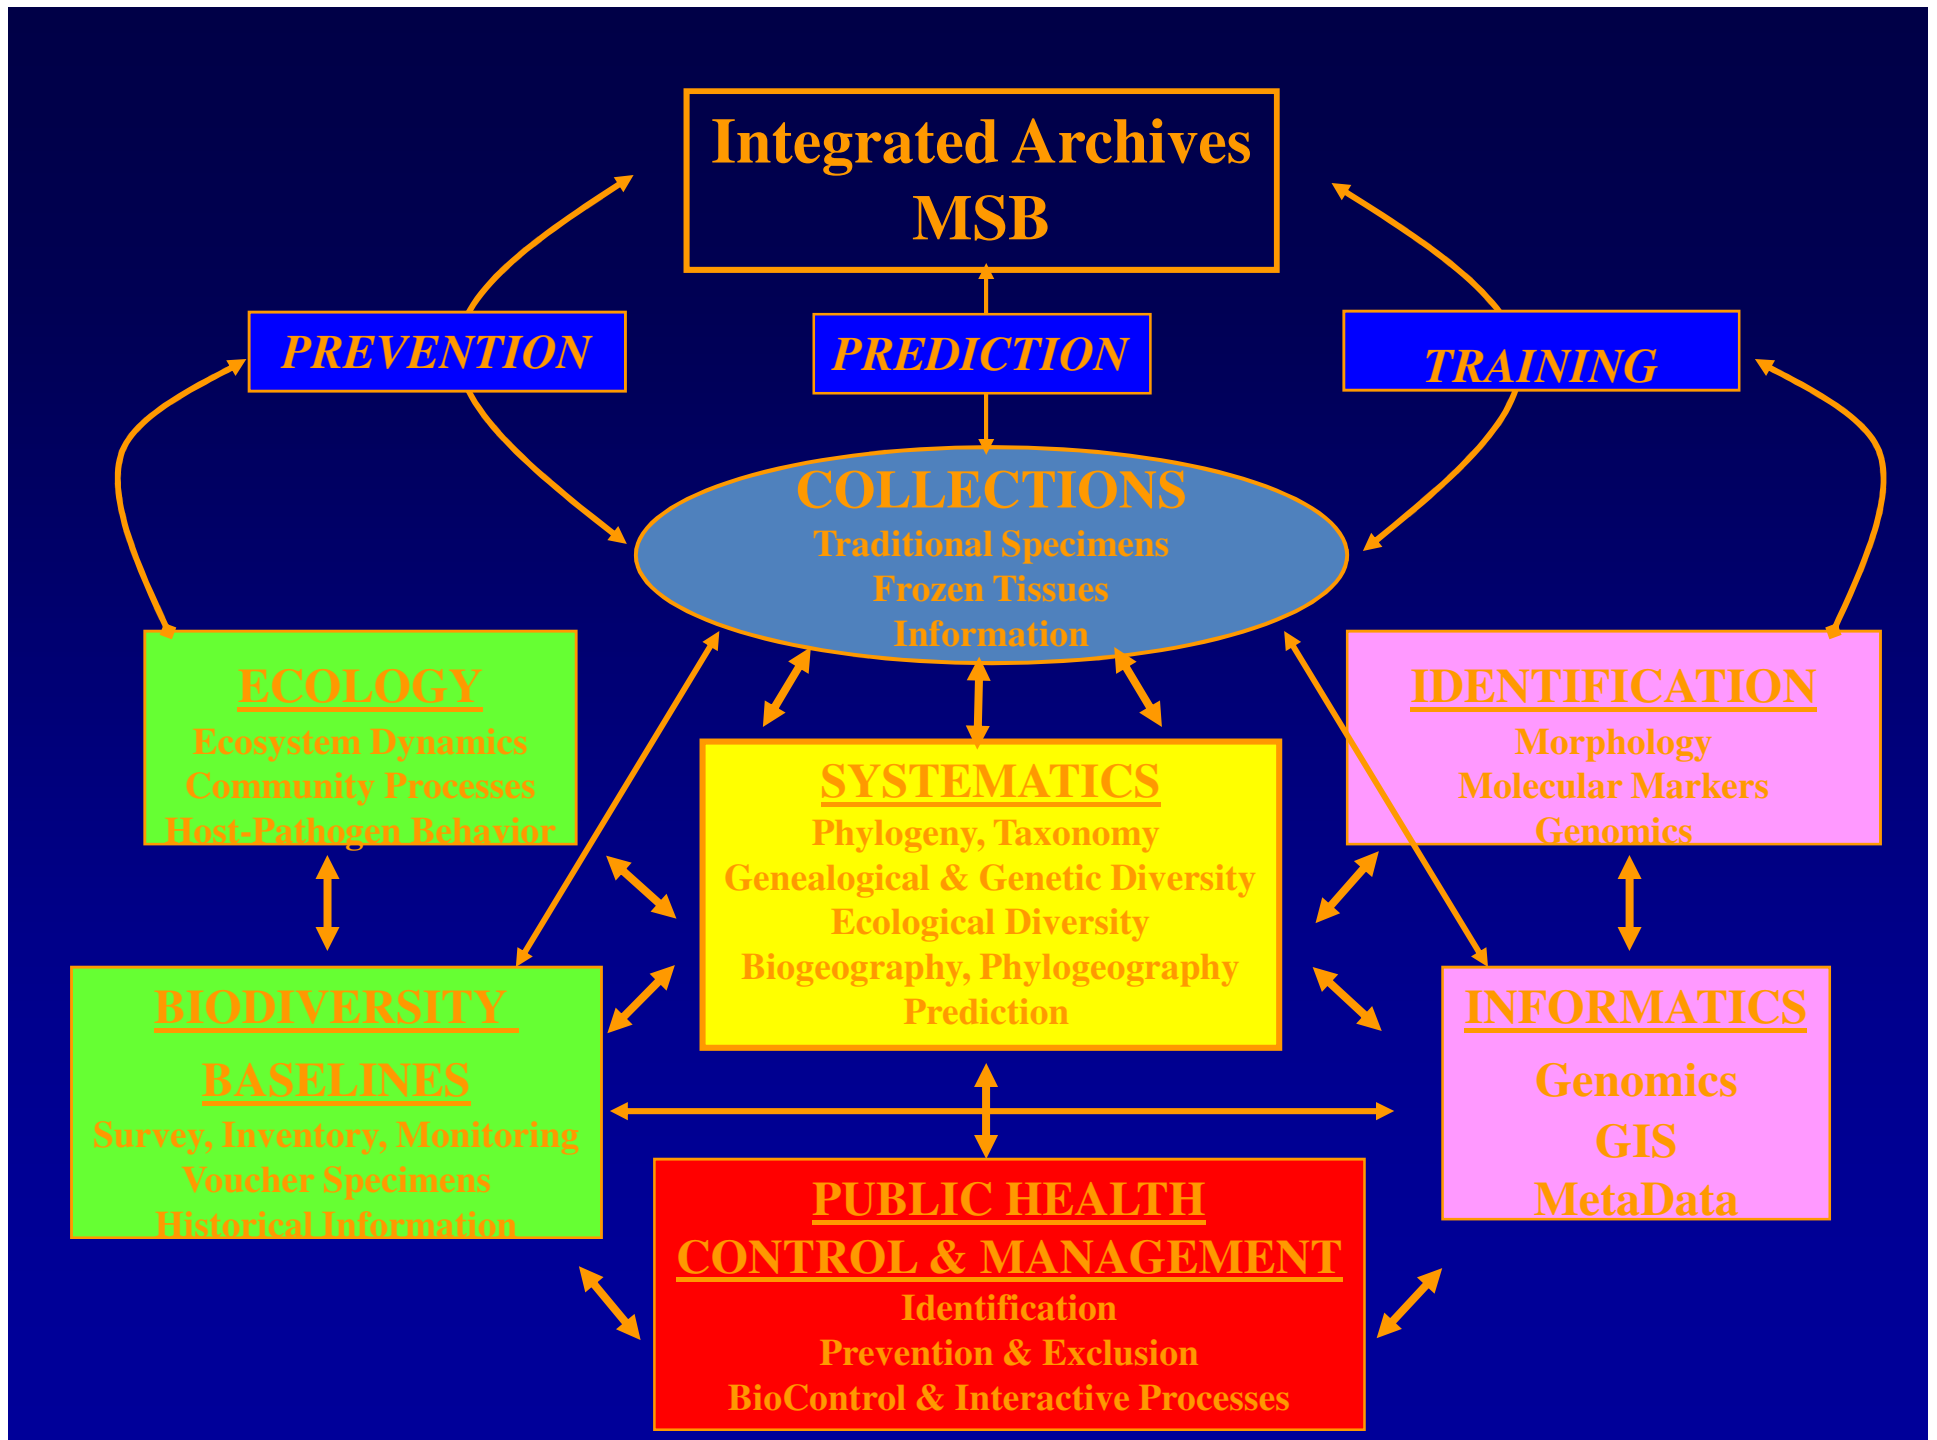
Integrated Archives
MSB

PREVENTION

PREDICTION

TRAINING

COLLECTIONS
Traditional Specimens
Frozen Tissues
Information

ECOLOGY
Ecosystem Dynamics
Community Processes
Host-Pathogen Behavior

IDENTIFICATION
Morphology
Molecular Markers
Genomics

SYSTEMATICS
Phylogeny, Taxonomy
Genealogical & Genetic Diversity
Ecological Diversity
Biogeography, Phylogeography
Prediction

BIODIVERSITY
BASELINES
Survey, Inventory, Monitoring
Voucher Specimens
Historical Information

INFORMATICS
Genomics
GIS
MetaData

PUBLIC HEALTH
CONTROL & MANAGEMENT
Identification
Prevention & Exclusion
BioControl & Interactive Processes